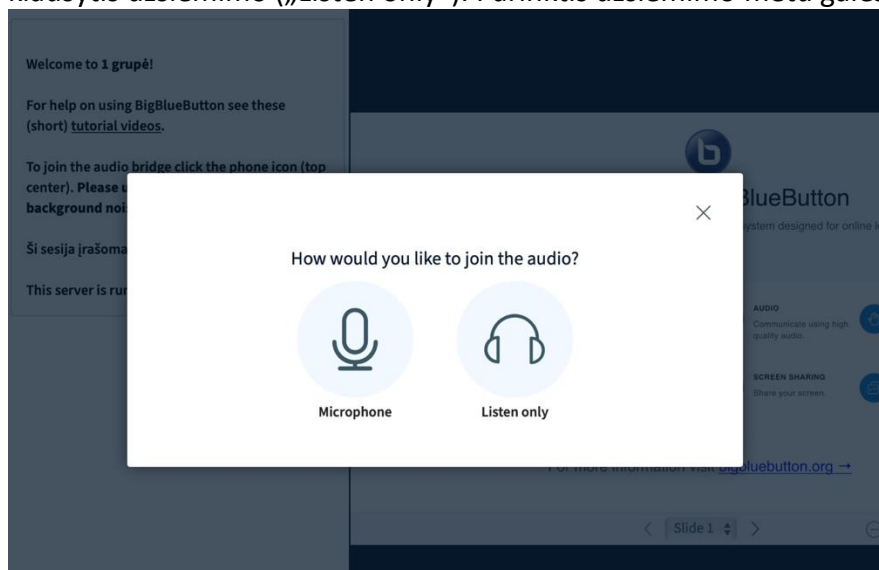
klausytis užsiėmimo („Listen only"). Pirmuoju užsiėmimo metu galėsit

Welcome to 1 grupė!

For help on using BigBlueButton see these (short) tutorial videos.

To join the audio bridge click the phone icon (top center). Please u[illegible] background noi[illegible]

Ši sesija įrašoma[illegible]

This server is ru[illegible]

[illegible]lueButton

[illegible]ystem designed for online l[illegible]

How would you like to join the audio?

Microphone

Listen only

AUDIO
Communicate using high quality audio.

SCREEN SHARING
Share your screen.

For more information visit bigbluebutton.org →

Slide 1